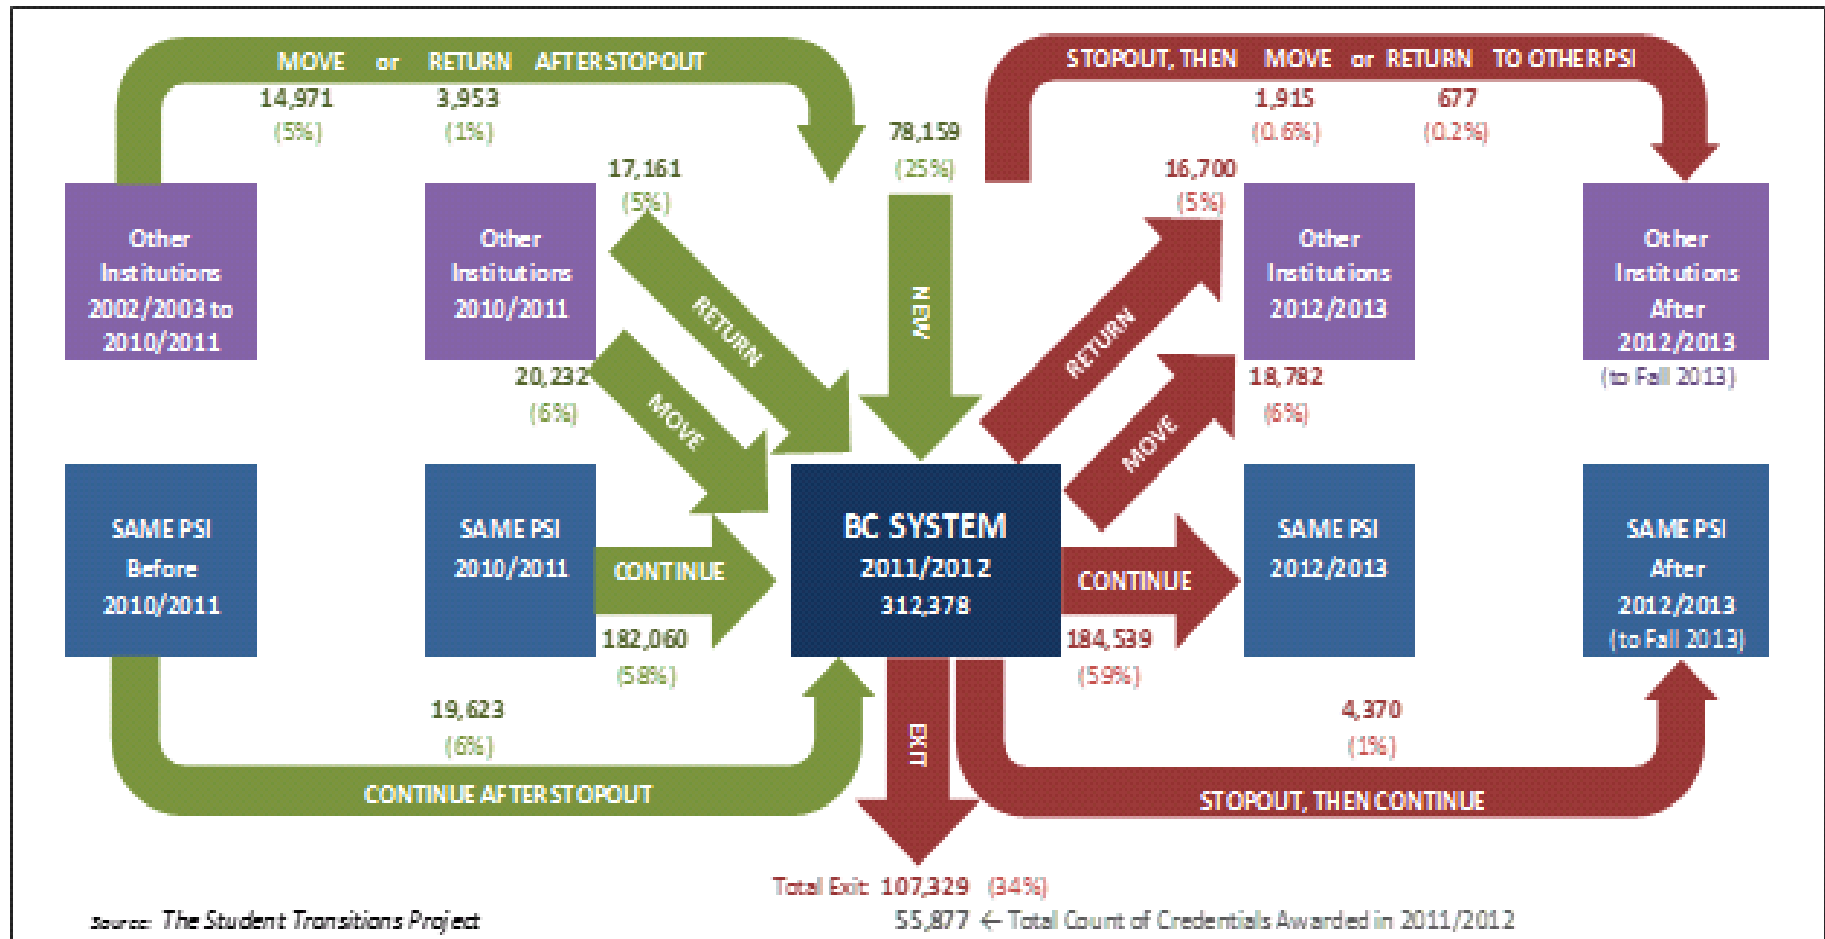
MOVE or RETURN AFTER STOPOUT

14,971 (5%)

3,953 (1%)

STOPOUT, THEN MOVE or RETURN TO OTHER PSI

1,915 (0.6%)

677 (0.2%)

78,159 (25%)

17,161 (5%)

16,700 (5%)

Other Institutions 2002/2003 to 2010/2011

Other Institutions 2010/2011

RETURN

NEW

RETURN

Other Institutions 2012/2013

Other Institutions After 2012/2013 (to Fall 2013)

20,232 (6%)

MOVE

MOVE

18,782 (6%)

SAME PSI Before 2010/2011

SAME PSI 2010/2011

CONTINUE

BC SYSTEM 2011/2012 312,378

CONTINUE

SAME PSI 2012/2013

SAME PSI After 2012/2013 (to Fall 2013)

182,060 (58%)

184,539 (59%)

19,623 (6%)

EXIT

4,370 (1%)

CONTINUE AFTER STOPOUT

STOPOUT, THEN CONTINUE

Total Exit: 107,329 (34%)

Source: The Student Transitions Project

55,877 ← Total Count of Credentials Awarded in 2011/2012